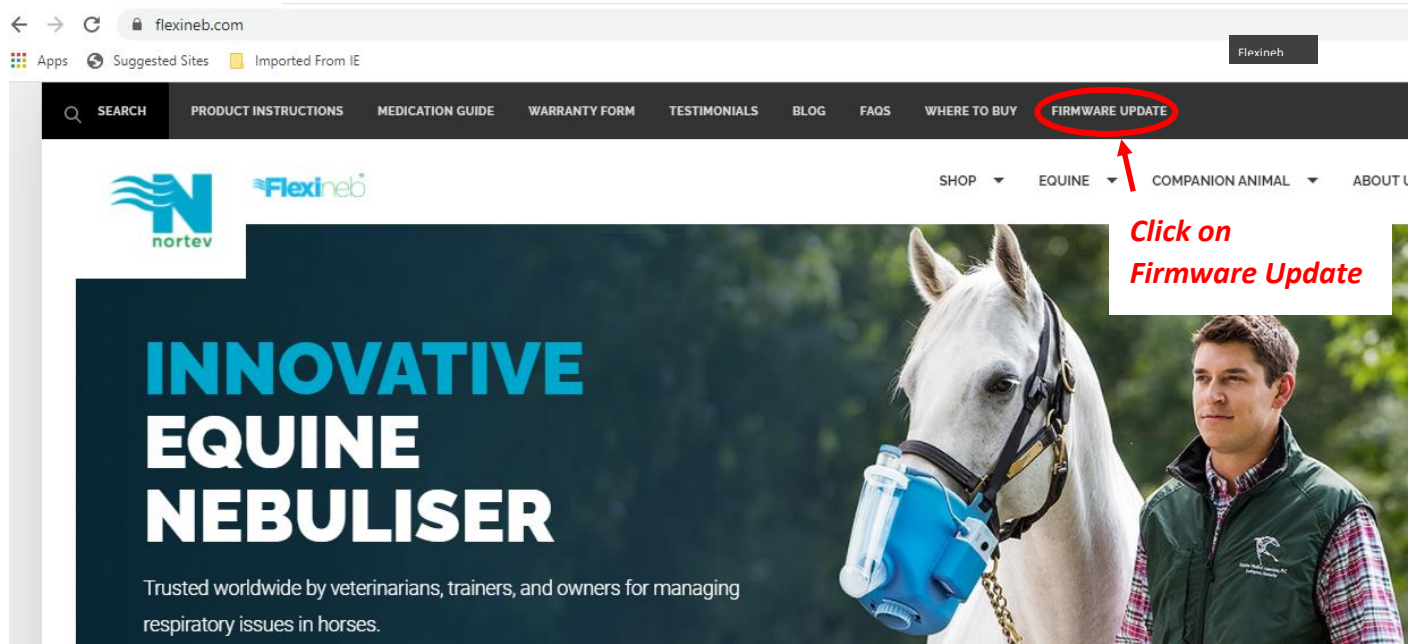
flexineb.com

Apps Suggested Sites Imported From IE

Flexineb

SEARCH PRODUCT INSTRUCTIONS MEDICATION GUIDE WARRANTY FORM TESTIMONIALS BLOG FAQS WHERE TO BUY FIRMWARE UPDATE

nortev

Flexineb

SHOP EQUINE COMPANION ANIMAL ABOUT U

Click on Firmware Update

INNOVATIVE EQUINE NEBULISER

Trusted worldwide by veterinarians, trainers, and owners for managing respiratory issues in horses.